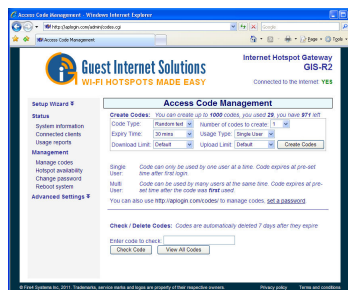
Access Code Management - Windows Internet Explorer

http://aplogin.com/admin/codes.cgi

Google

Access Code Management

Page ▾ Tools ▾

Guest Internet Solutions
WI-FI HOTSPOTS MADE EASY

Internet Hotspot Gateway
GIS-R2
Connected to the Internet: YES

Setup Wizard ▾
Status
System information
Connected clients
Usage reports
Management
Manage codes
Hotspot availability
Change password
Reboot system
Advanced Settings ▾

Access Code Management

Create Codes: You can create up to 1000 codes, you used 29, you have 971 left

Code Type: Random text
Number of codes to create: 1
Expiry Time: 30 mins
Usage Type: Single User
Download Limit: Default
Upload Limit: Default
Create Codes

Single User: Code can only be used by one user at a time. Code expires at pre-set time after first login.

Multi User: Code can be used by many users at the same time. Code expires at pre-set time after the code was first used.

You can also use http://aplogin.com/codes/ to manage codes. set a password.

Check / Delete Codes: Codes are automatically deleted 7 days after they expire

Enter code to check:
Check Code
View All Codes

© First Systems Inc 2011. Trademarks, service marks and logos are property of their respective owners.
Privacy policy
Terms and conditions